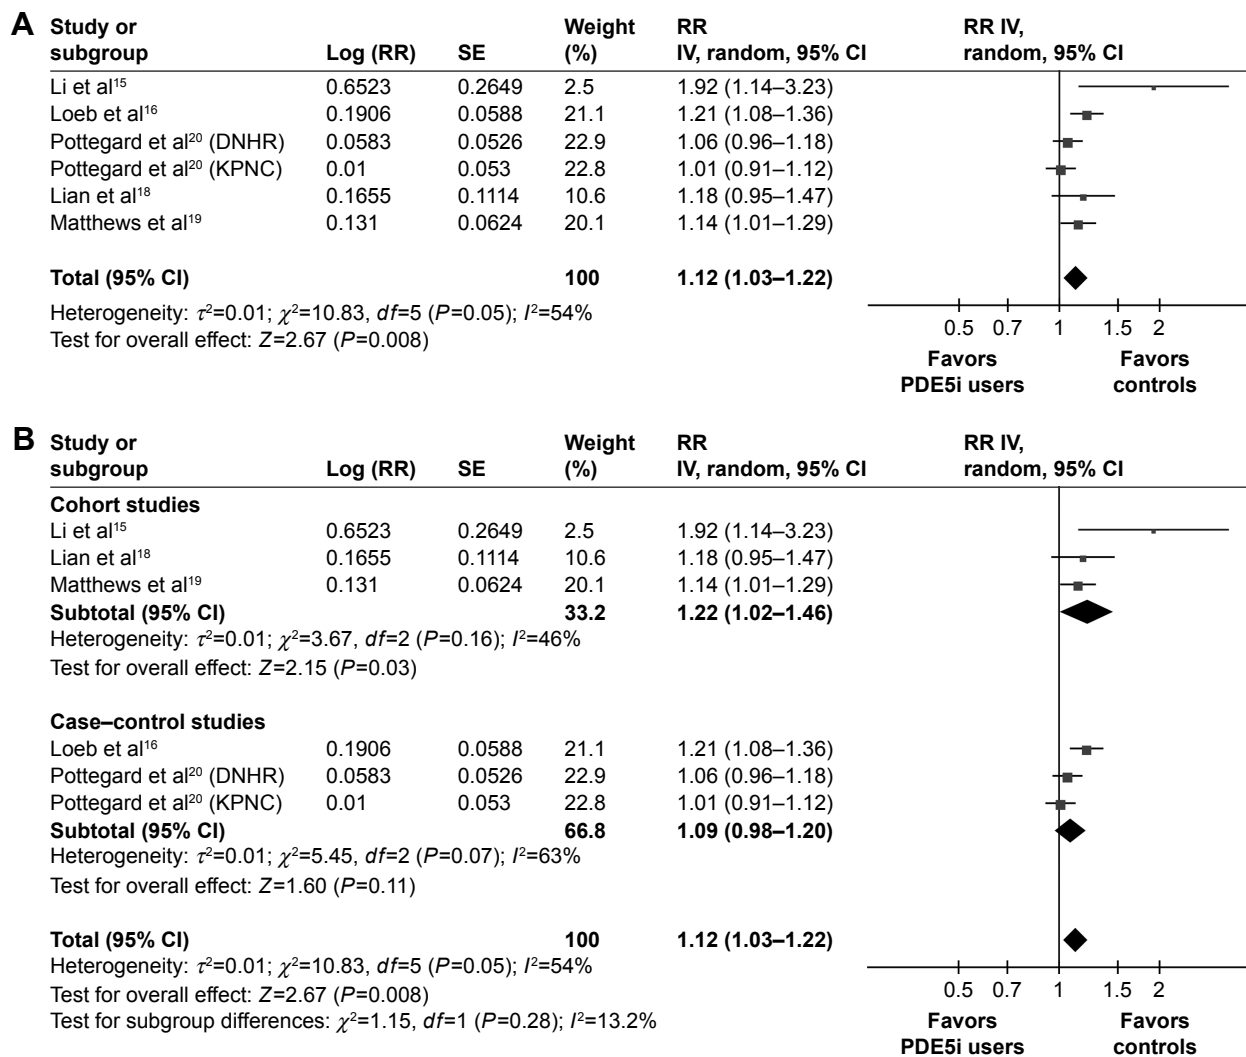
**A**

| Study or subgroup | Log (RR) | SE | Weight (%) | RR IV, random, 95% CI | RR IV, random, 95% CI |
|---|---|---|---|---|---|
| Li et al$^{15}$ | 0.6523 | 0.2649 | 2.5 | 1.92 (1.14–3.23) | |
| Loeb et al$^{16}$ | 0.1906 | 0.0588 | 21.1 | 1.21 (1.08–1.36) | |
| Pottegard et al$^{20}$ (DNHR) | 0.0583 | 0.0526 | 22.9 | 1.06 (0.96–1.18) | |
| Pottegard et al$^{20}$ (KPNC) | 0.01 | 0.053 | 22.8 | 1.01 (0.91–1.12) | |
| Lian et al$^{18}$ | 0.1655 | 0.1114 | 10.6 | 1.18 (0.95–1.47) | |
| Matthews et al$^{19}$ | 0.131 | 0.0624 | 20.1 | 1.14 (1.01–1.29) | |
| **Total (95% CI)** | | | **100** | **1.12 (1.03–1.22)** | |

Heterogeneity: $\tau^2$=0.01; $\chi^2$=10.83, $df$=5 ($P$=0.05); $I^2$=54%
Test for overall effect: $Z$=2.67 ($P$=0.008)

0.5 0.7 1 1.5 2
**Favors PDE5i users** **Favors controls**

**B**

| Study or subgroup | Log (RR) | SE | Weight (%) | RR IV, random, 95% CI | RR IV, random, 95% CI |
|---|---|---|---|---|---|
| **Cohort studies** | | | | | |
| Li et al$^{15}$ | 0.6523 | 0.2649 | 2.5 | 1.92 (1.14–3.23) | |
| Lian et al$^{18}$ | 0.1655 | 0.1114 | 10.6 | 1.18 (0.95–1.47) | |
| Matthews et al$^{19}$ | 0.131 | 0.0624 | 20.1 | 1.14 (1.01–1.29) | |
| **Subtotal (95% CI)** | | | **33.2** | **1.22 (1.02–1.46)** | |

Heterogeneity: $\tau^2$=0.01; $\chi^2$=3.67, $df$=2 ($P$=0.16); $I^2$=46%
Test for overall effect: $Z$=2.15 ($P$=0.03)

| Study or subgroup | Log (RR) | SE | Weight (%) | RR IV, random, 95% CI | RR IV, random, 95% CI |
|---|---|---|---|---|---|
| **Case–control studies** | | | | | |
| Loeb et al$^{16}$ | 0.1906 | 0.0588 | 21.1 | 1.21 (1.08–1.36) | |
| Pottegard et al$^{20}$ (DNHR) | 0.0583 | 0.0526 | 22.9 | 1.06 (0.96–1.18) | |
| Pottegard et al$^{20}$ (KPNC) | 0.01 | 0.053 | 22.8 | 1.01 (0.91–1.12) | |
| **Subtotal (95% CI)** | | | **66.8** | **1.09 (0.98–1.20)** | |

Heterogeneity: $\tau^2$=0.01; $\chi^2$=5.45, $df$=2 ($P$=0.07); $I^2$=63%
Test for overall effect: $Z$=1.60 ($P$=0.11)

**Total (95% CI)** **100** **1.12 (1.03–1.22)**
Heterogeneity: $\tau^2$=0.01; $\chi^2$=10.83, $df$=5 ($P$=0.05); $I^2$=54%
Test for overall effect: $Z$=2.67 ($P$=0.008)
Test for subgroup differences: $\chi^2$=1.15, $df$=1 ($P$=0.28); $I^2$=13.2%

0.5 0.7 1 1.5 2
**Favors PDE5i users** **Favors controls**